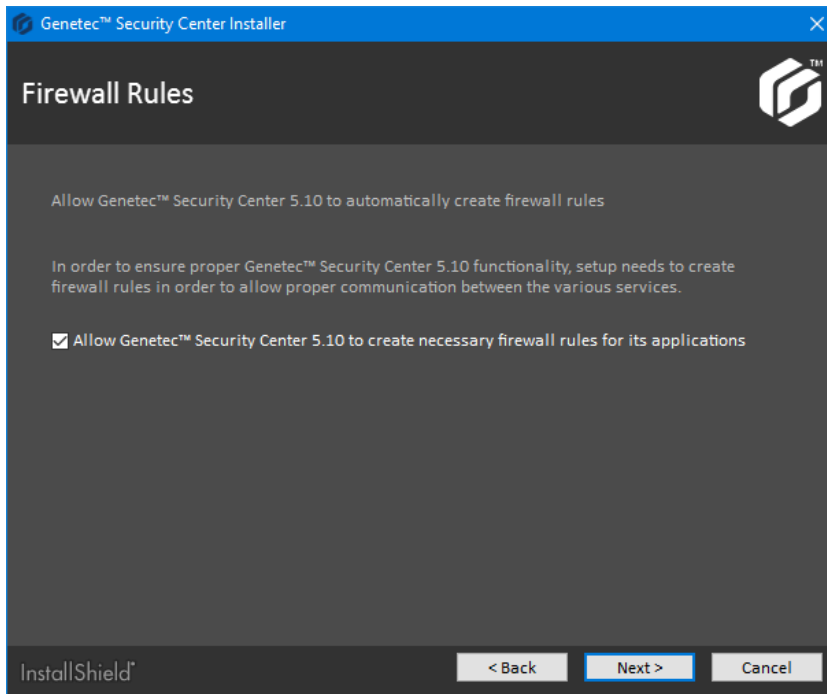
Genetec™ Security Center Installer

Firewall Rules

TM

Allow Genetec™ Security Center 5.10 to automatically create firewall rules

In order to ensure proper Genetec™ Security Center 5.10 functionality, setup needs to create firewall rules in order to allow proper communication between the various services.

Allow Genetec™ Security Center 5.10 to create necessary firewall rules for its applications

InstallShield

< Back

Next >

Cancel